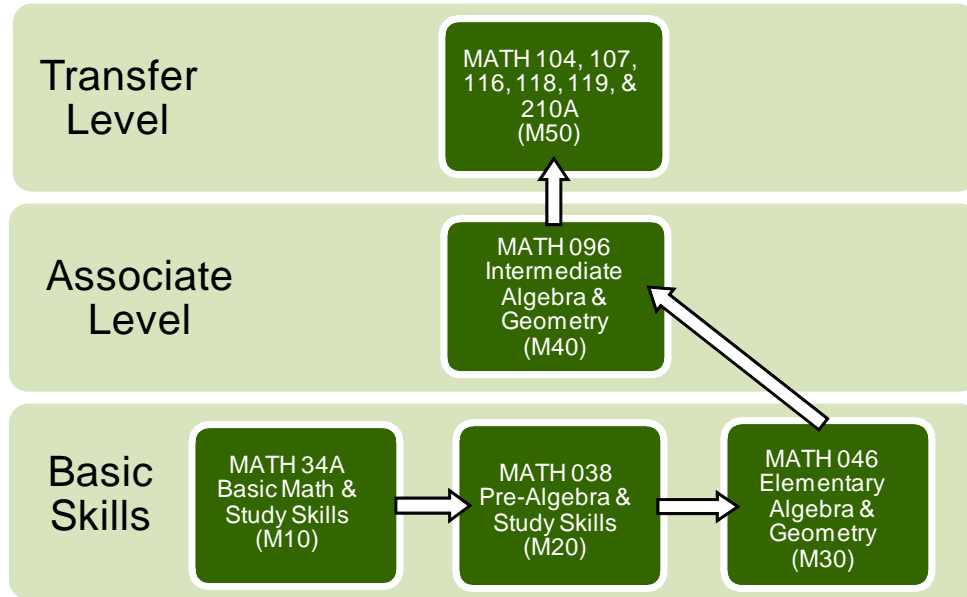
Transfer Level

MATH 104, 107, 116, 118, 119, & 210A
(M50)

Associate Level

MATH 096
Intermediate Algebra & Geometry
(M40)

Basic Skills

MATH 34A
Basic Math & Study Skills
(M10)

MATH 038
Pre-Algebra & Study Skills
(M20)

MATH 046
Elementary Algebra & Geometry
(M30)